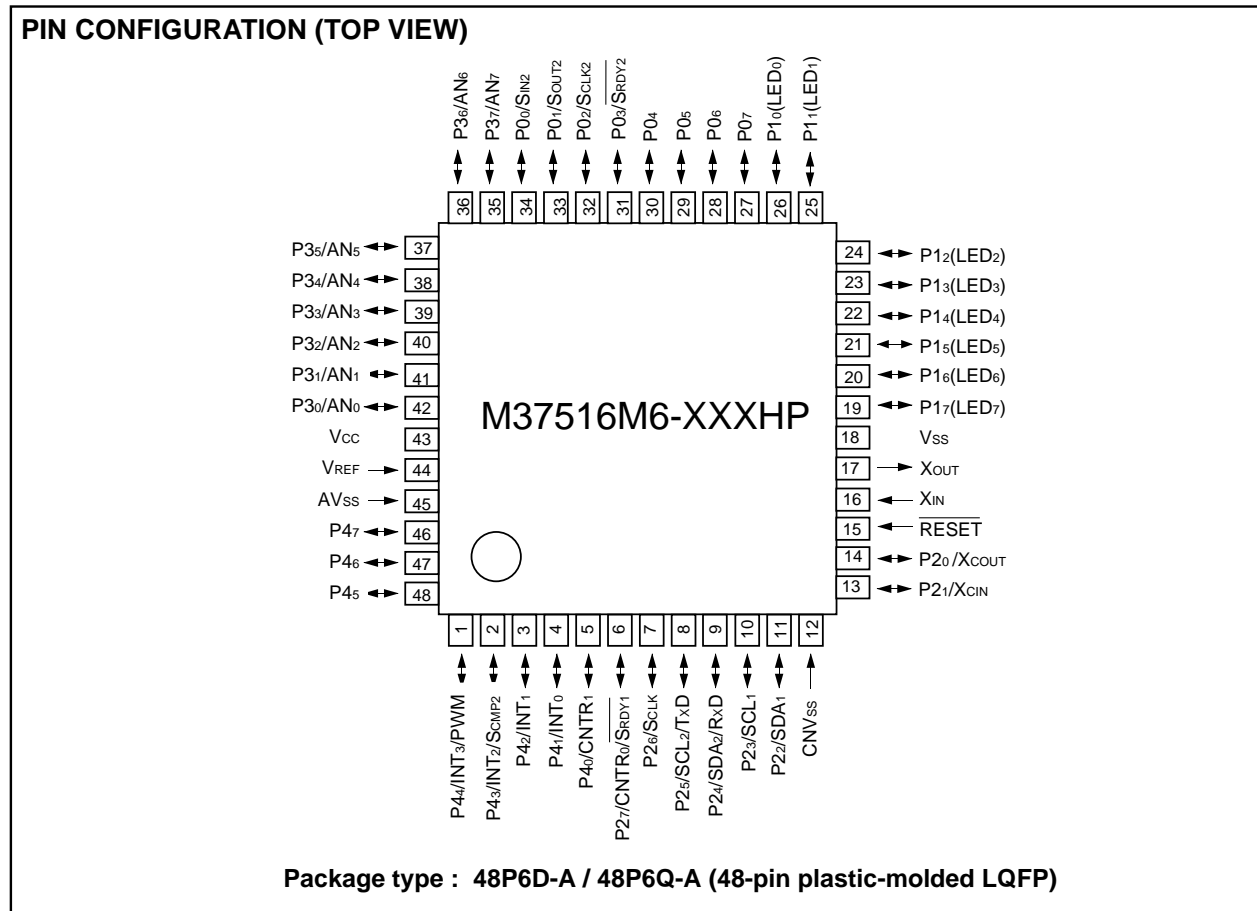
PIN CONFIGURATION (TOP VIEW)

P3$_6$/AN$_6$
P3$_7$/AN$_7$
P0$_0$/S$_{IN2}$
P0$_1$/S$_{OUT2}$
P0$_2$/S$_{CLK2}$
P0$_3$/$\overline{S_{RDY2}}$
P0$_4$
P0$_5$
P0$_6$
P0$_7$
P1$_0$(LED$_0$)
P1$_1$(LED$_1$)

36 35 34 33 32 31 30 29 28 27 26 25

P3$_5$/AN$_5$ 37
P3$_4$/AN$_4$ 38
P3$_3$/AN$_3$ 39
P3$_2$/AN$_2$ 40
P3$_1$/AN$_1$ 41
P3$_0$/AN$_0$ 42
V$_{CC}$ 43
V$_{REF}$ 44
AV$_{SS}$ 45
P4$_7$ 46
P4$_6$ 47
P4$_5$ 48

M37516M6-XXXHP

24 P1$_2$(LED$_2$)
23 P1$_3$(LED$_3$)
22 P1$_4$(LED$_4$)
21 P1$_5$(LED$_5$)
20 P1$_6$(LED$_6$)
19 P1$_7$(LED$_7$)
18 V$_{SS}$
17 X$_{OUT}$
16 X$_{IN}$
15 $\overline{RESET}$
14 P2$_0$/X$_{COUT}$
13 P2$_1$/X$_{CIN}$

1 2 3 4 5 6 7 8 9 10 11 12

P4$_4$/INT$_3$/PWM
P4$_3$/INT$_2$/S$_{CMP2}$
P4$_2$/INT$_1$
P4$_1$/INT$_0$
P4$_0$/CNTR$_1$
P2$_7$/CNTR$_0$/$\overline{S_{RDY1}}$
P2$_6$/S$_{CLK}$
P2$_5$/SCL$_2$/TxD
P2$_4$/SDA$_2$/RxD
P2$_3$/SCL$_1$
P2$_2$/SDA$_1$
CNV$_{SS}$

Package type : 48P6D-A / 48P6Q-A (48-pin plastic-molded LQFP)